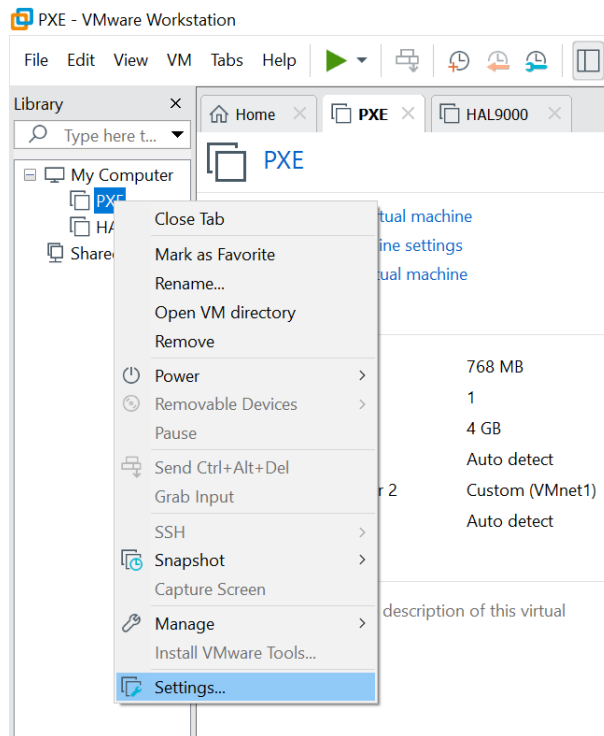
PXE - VMware Workstation

File Edit View VM Tabs Help

Library ×

Type here t...

My Computer
PXE
HA
Share

Home ×
PXE ×
HAL9000 ×

PXE

tual machine
ine settings
tual machine

768 MB
1
4 GB
Auto detect
r 2 Custom (VMnet1)
Auto detect

description of this virtual

Close Tab
Mark as Favorite
Rename...
Open VM directory
Remove
Power
Removable Devices
Pause
Send Ctrl+Alt+Del
Grab Input
SSH
Snapshot
Capture Screen
Manage
Install VMware Tools...
Settings...